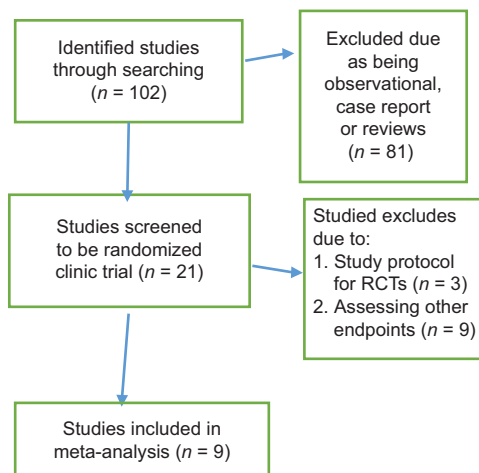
Identified studies through searching ($n$ = 102)

Excluded due as being observational, case report or reviews ($n$ = 81)

Studies screened to be randomized clinic trial ($n$ = 21)

Studied excludes due to:
1. Study protocol for RCTs ($n$ = 3)
2. Assessing other endpoints ($n$ = 9)

Studies included in meta-analysis ($n$ = 9)